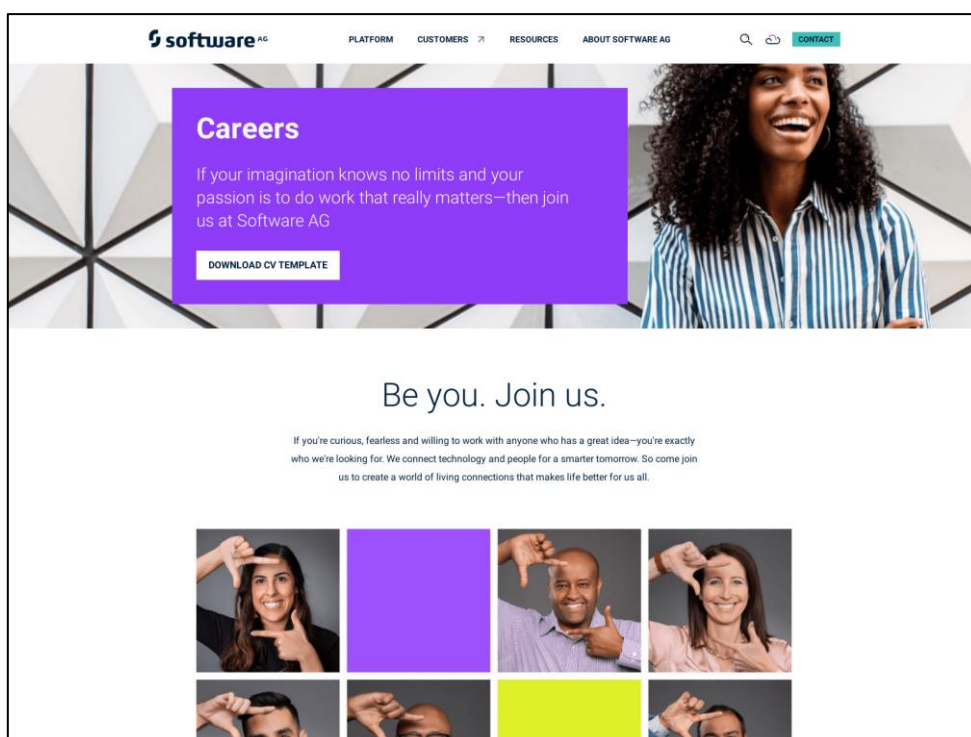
software AG

PLATFORM CUSTOMERS ↗ RESOURCES ABOUT SOFTWARE AG CONTACT

Careers

If your imagination knows no limits and your passion is to do work that really matters—then join us at Software AG

DOWNLOAD CV TEMPLATE

Be you. Join us.

If you're curious, fearless and willing to work with anyone who has a great idea—you're exactly who we're looking for. We connect technology and people for a smarter tomorrow. So come join us to create a world of living connections that makes life better for us all.